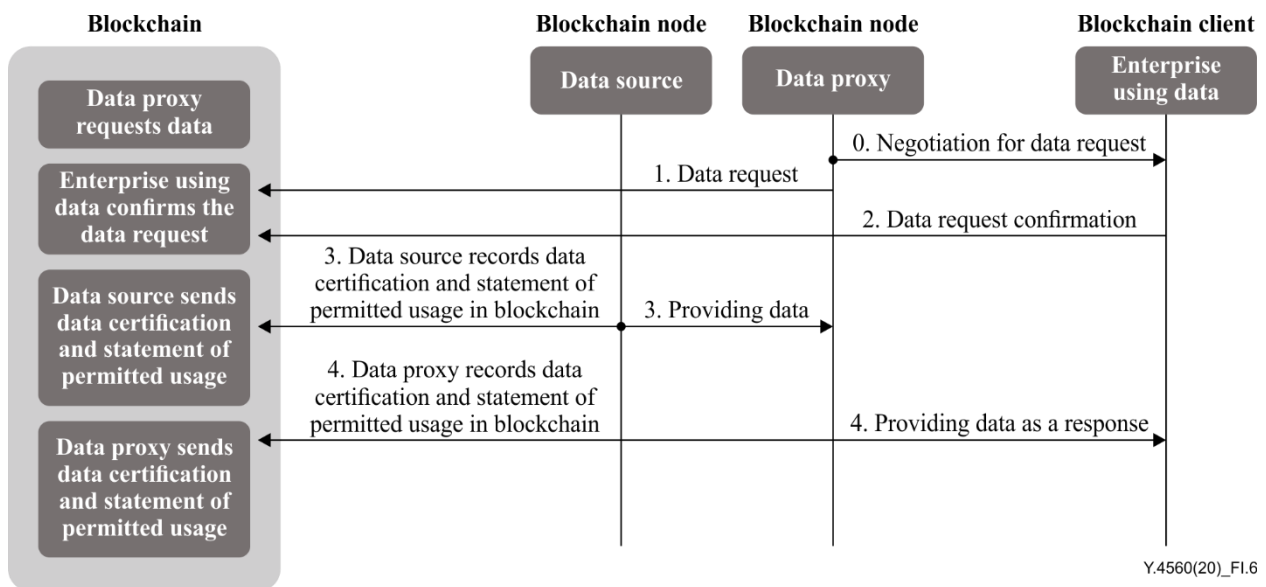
Blockchain

Blockchain node

Blockchain node

Blockchain client

Data source

Data proxy

Enterprise using data

Data proxy requests data

Enterprise using data confirms the data request

Data source sends data certification and statement of permitted usage

Data proxy sends data certification and statement of permitted usage

0. Negotiation for data request

1. Data request

2. Data request confirmation

3. Data source records data certification and statement of permitted usage in blockchain

3. Providing data

4. Data proxy records data certification and statement of permitted usage in blockchain

4. Providing data as a response

Y.4560(20)_FI.6